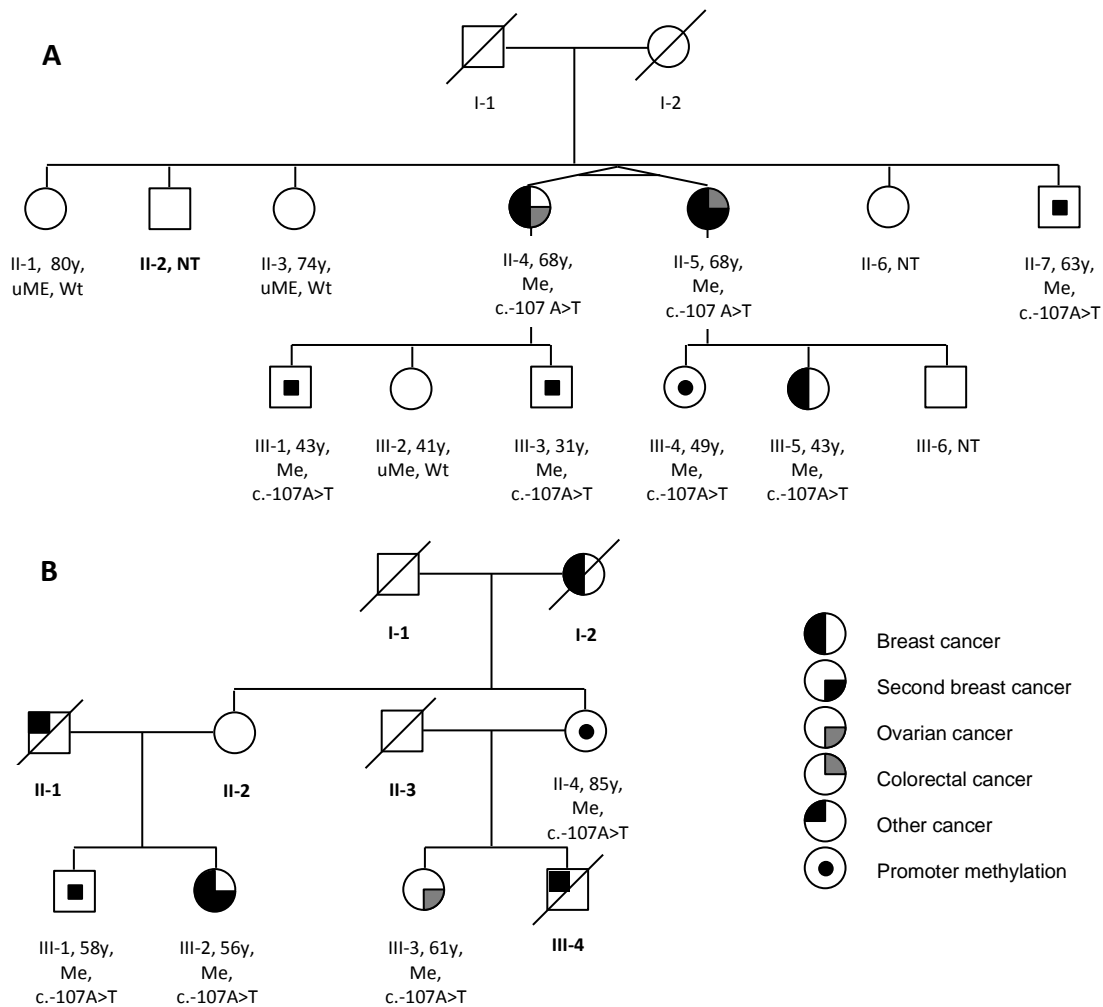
A

I-1

I-2

II-1, 80y, uME, Wt

II-2, NT

II-3, 74y, uME, Wt

II-4, 68y, Me, c.-107 A>T

II-5, 68y, Me, c.-107 A>T

II-6, NT

II-7, 63y, Me, c.-107A>T

III-1, 43y, Me, c.-107A>T

III-2, 41y, uMe, Wt

III-3, 31y, Me, c.-107A>T

III-4, 49y, Me, c.-107A>T

III-5, 43y, Me, c.-107A>T

III-6, NT

B

I-1

I-2

II-1

II-2

II-3

II-4, 85y, Me, c.-107A>T

III-1, 58y, Me, c.-107A>T

III-2, 56y, Me, c.-107A>T

III-3, 61y, Me, c.-107A>T

III-4

Breast cancer

Second breast cancer

Ovarian cancer

Colorectal cancer

Other cancer

Promoter methylation